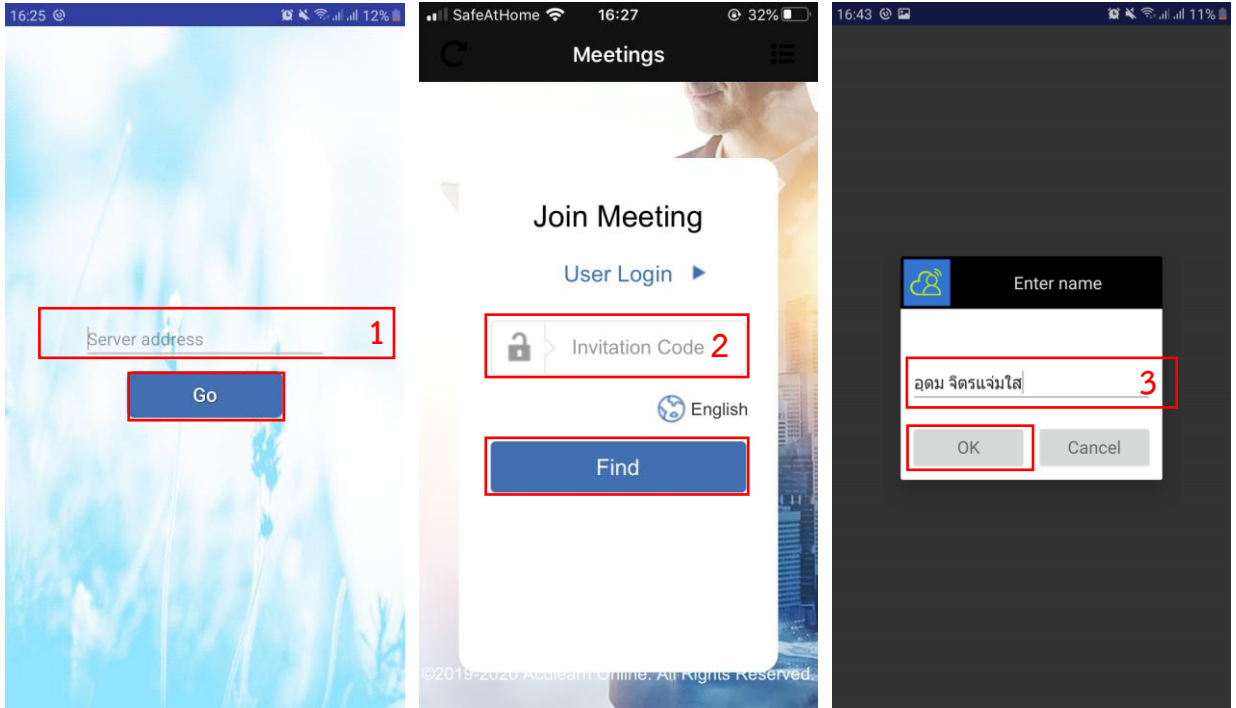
16:25 12%

Server address

1

Go

SafeAtHome 16:27 32%

Meetings

Join Meeting

User Login ▶

Invitation Code

2

English

Find

©2019-2020 Aculearn Online. All Rights Reserved.

16:43 11%

Enter name

อุดม จิตรแจ่มใส

3

OK

Cancel